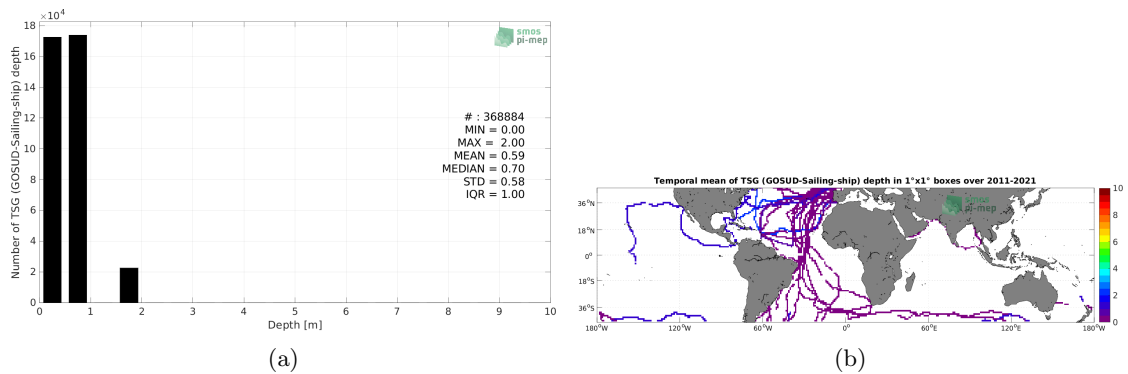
$\times10^4$

18

16

14

12

10

8

6

4

2

0

Number of TSG (GOSUD-Sailing-ship) depth

0 1 2 3 4 5 6 7 8 9 10

Depth [m]

smos
pi-mep

# : 368884
MIN = 0.00
MAX = 2.00
MEAN = 0.59
MEDIAN = 0.70
STD = 0.58
IQR = 1.00

(a)

Temporal mean of TSG (GOSUD-Sailing-ship) depth in 1°x1° boxes over 2011-2021

36°N
18°N
0°
18°S
36°S

180°W 120°W 60°W 0° 60°E 120°E 180°W

smos
pi-mep

10
8
6
4
2
0

(b)